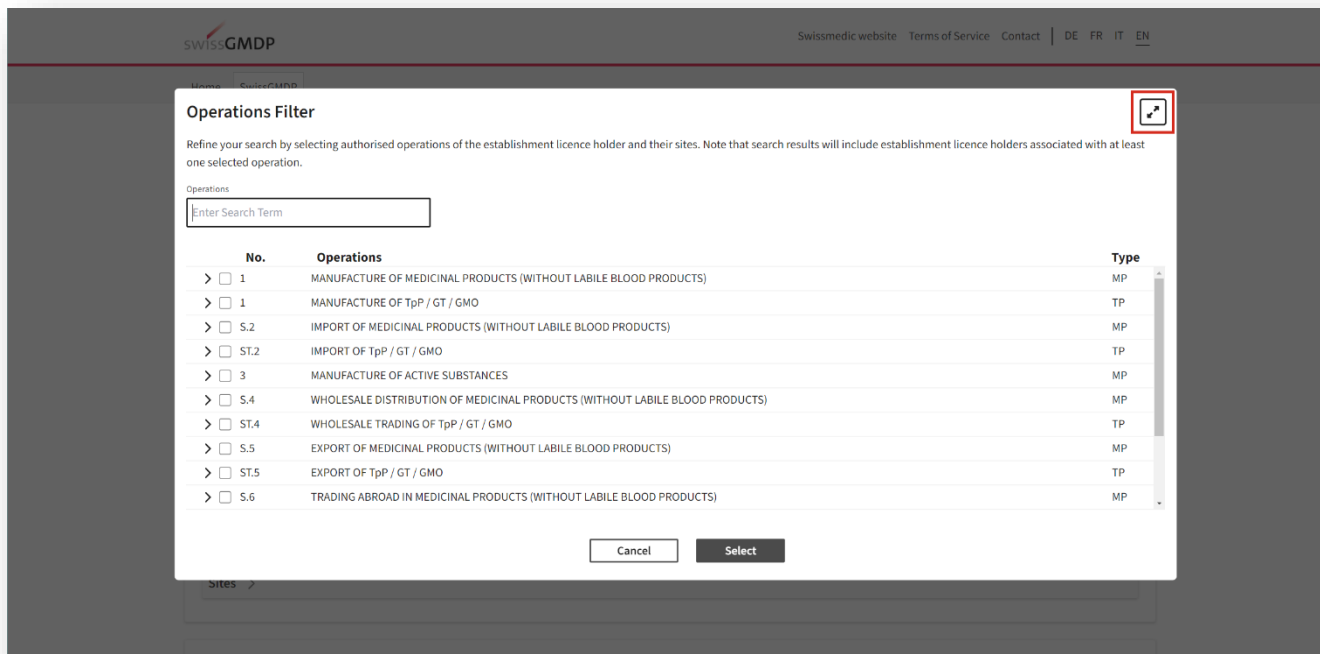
swissGMDP

Swissmedic website Terms of Service Contact DE FR IT EN

Home SwissGMDP

Operations Filter

Refine your search by selecting authorised operations of the establishment licence holder and their sites. Note that search results will include establishment licence holders associated with at least one selected operation.

Operations

Enter Search Term

| No. | Operations | Type |
|---|---|---|
| 1 | MANUFACTURE OF MEDICINAL PRODUCTS (WITHOUT LABILE BLOOD PRODUCTS) | MP |
| 1 | MANUFACTURE OF TpP / GT / GMO | TP |
| S.2 | IMPORT OF MEDICINAL PRODUCTS (WITHOUT LABILE BLOOD PRODUCTS) | MP |
| ST.2 | IMPORT OF TpP / GT / GMO | TP |
| 3 | MANUFACTURE OF ACTIVE SUBSTANCES | MP |
| S.4 | WHOLESALE DISTRIBUTION OF MEDICINAL PRODUCTS (WITHOUT LABILE BLOOD PRODUCTS) | MP |
| ST.4 | WHOLESALE TRADING OF TpP / GT / GMO | TP |
| S.5 | EXPORT OF MEDICINAL PRODUCTS (WITHOUT LABILE BLOOD PRODUCTS) | MP |
| ST.5 | EXPORT OF TpP / GT / GMO | TP |
| S.6 | TRADING ABROAD IN MEDICINAL PRODUCTS (WITHOUT LABILE BLOOD PRODUCTS) | MP |

Cancel Select

Sites